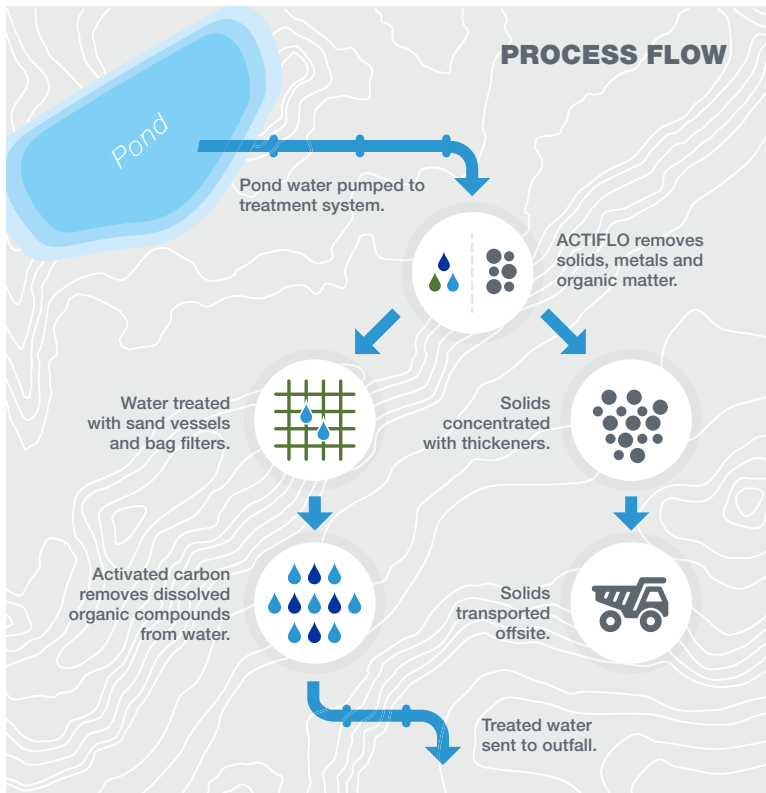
PROCESS FLOW

Pond

Pond water pumped to treatment system.

ACTIFLO removes solids, metals and organic matter.

Water treated with sand vessels and bag filters.

Solids concentrated with thickeners.

Activated carbon removes dissolved organic compounds from water.

Solids transported offsite.

Treated water sent to outfall.